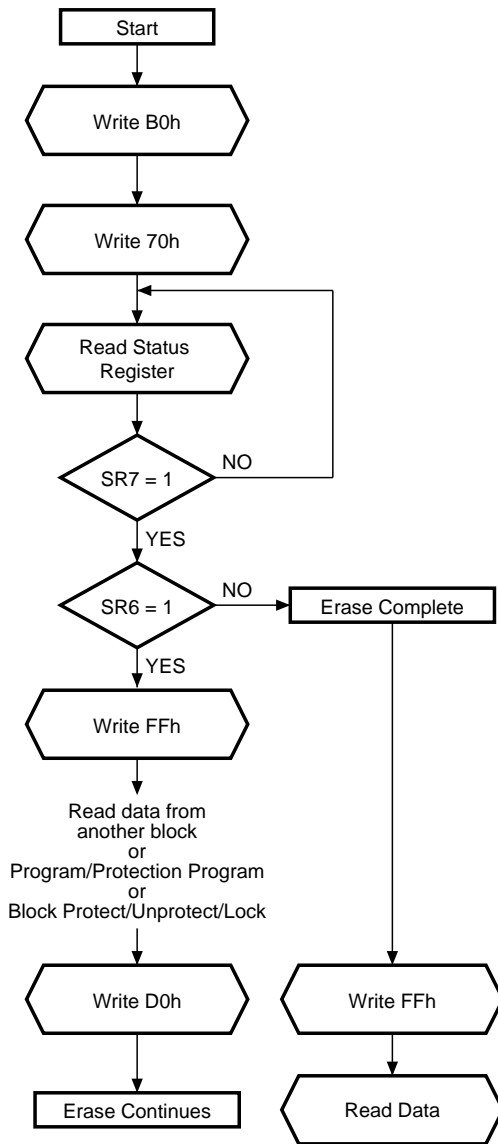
Start

Write B0h

Write 70h

Read Status Register

SR7 = 1

NO

YES

SR6 = 1

NO

Erase Complete

YES

Write FFh

Read data from another block or Program/Protection Program or Block Protect/Unprotect/Lock

Write D0h

Erase Continues

Write FFh

Read Data